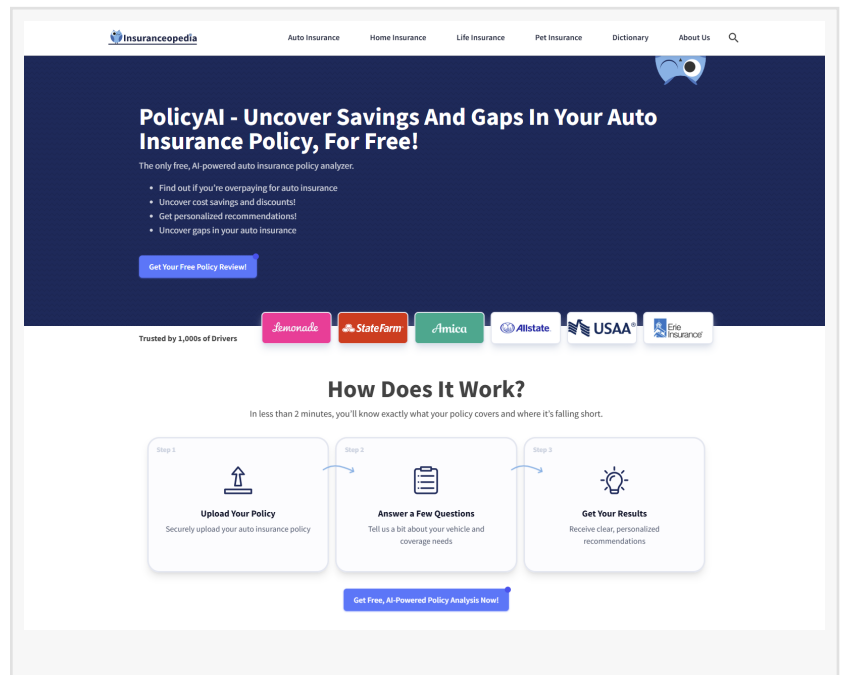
Insuranceopedia

Auto Insurance Home Insurance Life Insurance Pet Insurance Dictionary About Us

PolicyAI - Uncover Savings And Gaps In Your Auto Insurance Policy, For Free!

The only free, AI-powered auto insurance policy analyzer.

- Find out if you're overpaying for auto insurance
- Uncover cost savings and discounts!
- Get personalized recommendations!
- Uncover gaps in your auto insurance

Get Your Free Policy Review!

Trusted by 1,000s of Drivers

Lemonade StateFarm Amica Allstate USAA® Erie Insurance

How Does It Work?

In less than 2 minutes, you'll know exactly what your policy covers and where it's falling short.

Step 1
Upload Your Policy
Securely upload your auto insurance policy

Step 2
Answer a Few Questions
Tell us a bit about your vehicle and coverage needs

Step 3
Get Your Results
Receive clear, personalized recommendations

Get Free, AI-Powered Policy Analysis Now!